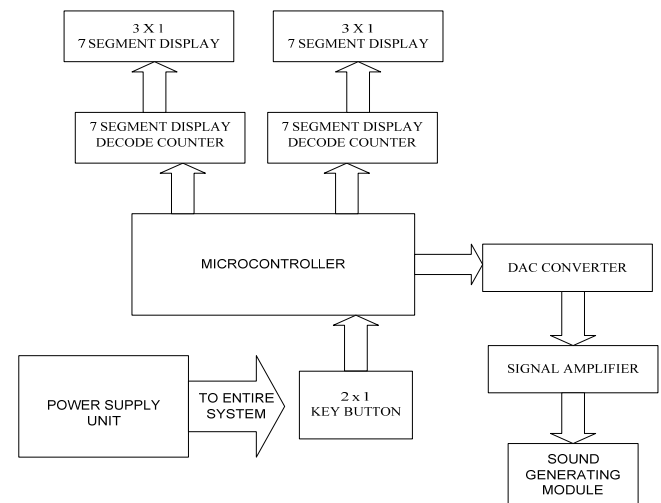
3 X 1
7 SEGMENT DISPLAY

3 X 1
7 SEGMENT DISPLAY

7 SEGMENT DISPLAY
DECODE COUNTER

7 SEGMENT DISPLAY
DECODE COUNTER

MICROCONTROLLER

DAC CONVERTER

SIGNAL AMPLIFIER

POWER SUPPLY
UNIT

TO ENTIRE
SYSTEM

2 x 1
KEY BUTTON

SOUND
GENERATING
MODULE